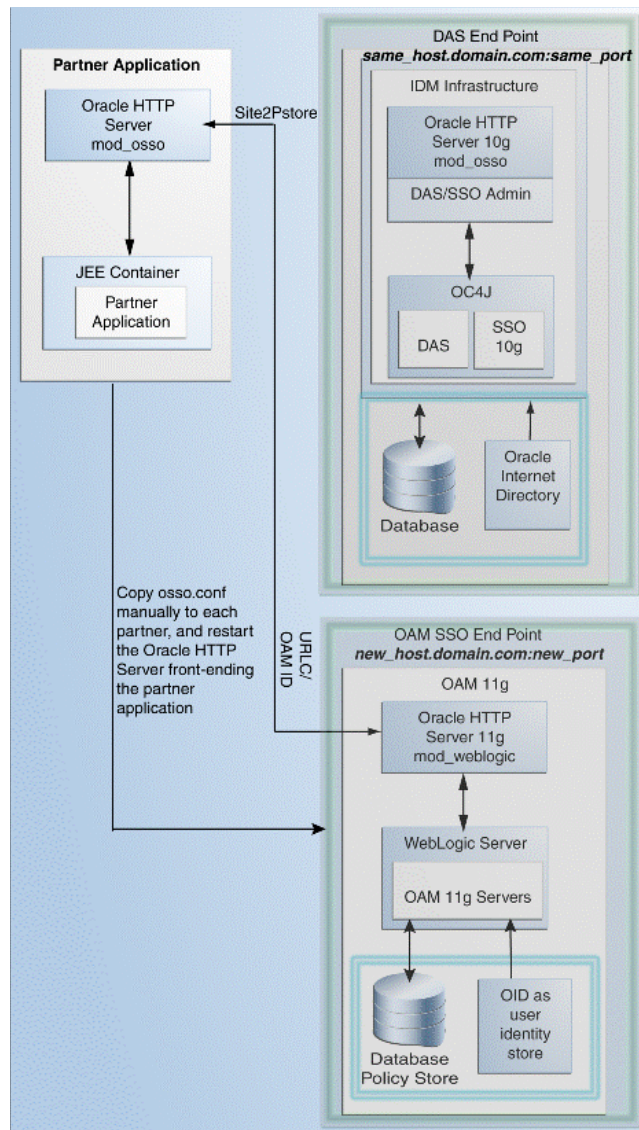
Partner Application

Oracle HTTP Server mod_osso

JEE Container

Partner Application

Site2Pstore

DAS End Point
*same_host.domain.com:same_port*

IDM Infrastructure

Oracle HTTP Server 10g mod_osso

DAS/SSO Admin

OC4J

DAS

SSO 10g

Database

Oracle Internet Directory

Copy osso.conf manually to each partner, and restart the Oracle HTTP Server front-ending the partner application

URLC/ OAM ID

OAM SSO End Point
*new_host.domain.com:new_port*

OAM 11g

Oracle HTTP Server 11g mod_weblogic

WebLogic Server

OAM 11g Servers

Database Policy Store

OID as user identity store